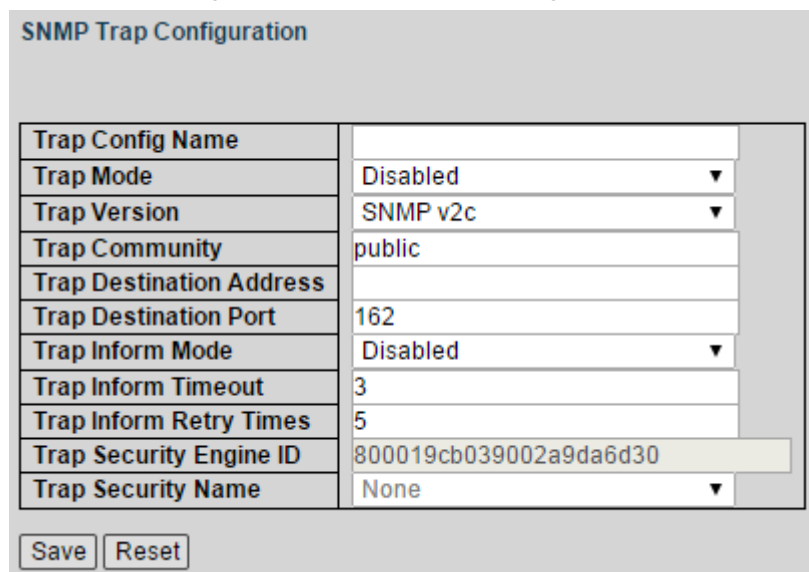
SNMP Trap Configuration

| Trap Config Name | |
|---|---|
| Trap Mode | Disabled ▼ |
| Trap Version | SNMP v2c ▼ |
| Trap Community | public |
| Trap Destination Address | |
| Trap Destination Port | 162 |
| Trap Inform Mode | Disabled ▼ |
| Trap Inform Timeout | 3 |
| Trap Inform Retry Times | 5 |
| Trap Security Engine ID | 800019cb039002a9da6d30 |
| Trap Security Name | None ▼ |

Save Reset